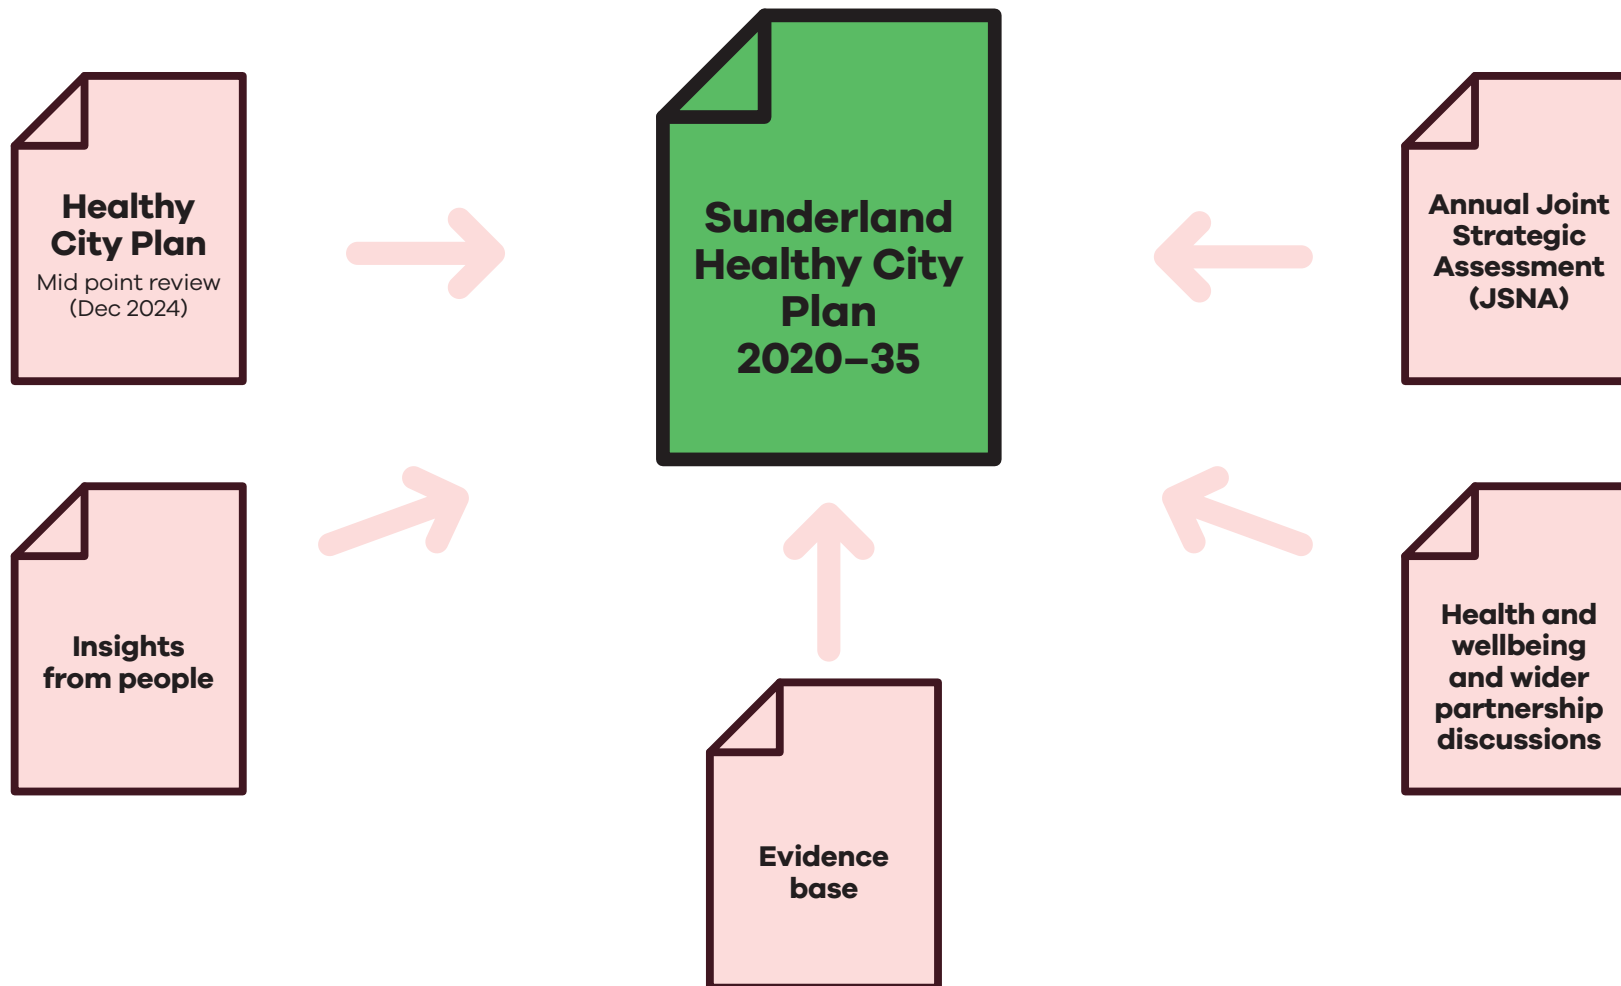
Healthy City Plan
Mid point review (Dec 2024)

Sunderland Healthy City Plan 2020–35

Annual Joint Strategic Assessment (JSNA)

Insights from people

Health and wellbeing and wider partnership discussions

Evidence base